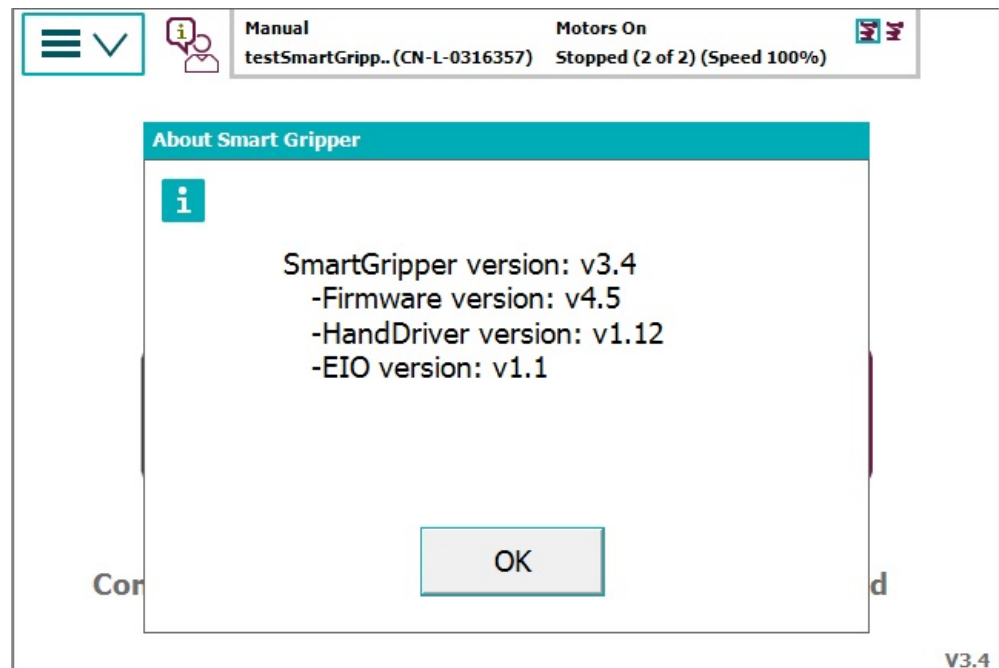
Manual
testSmartGripp.. (CN-L-0316357)

Motors On
Stopped (2 of 2) (Speed 100%)

About Smart Gripper

i

SmartGripper version: v3.4
-Firmware version: v4.5
-HandDriver version: v1.12
-EIO version: v1.1

OK

Co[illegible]

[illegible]d

V3.4